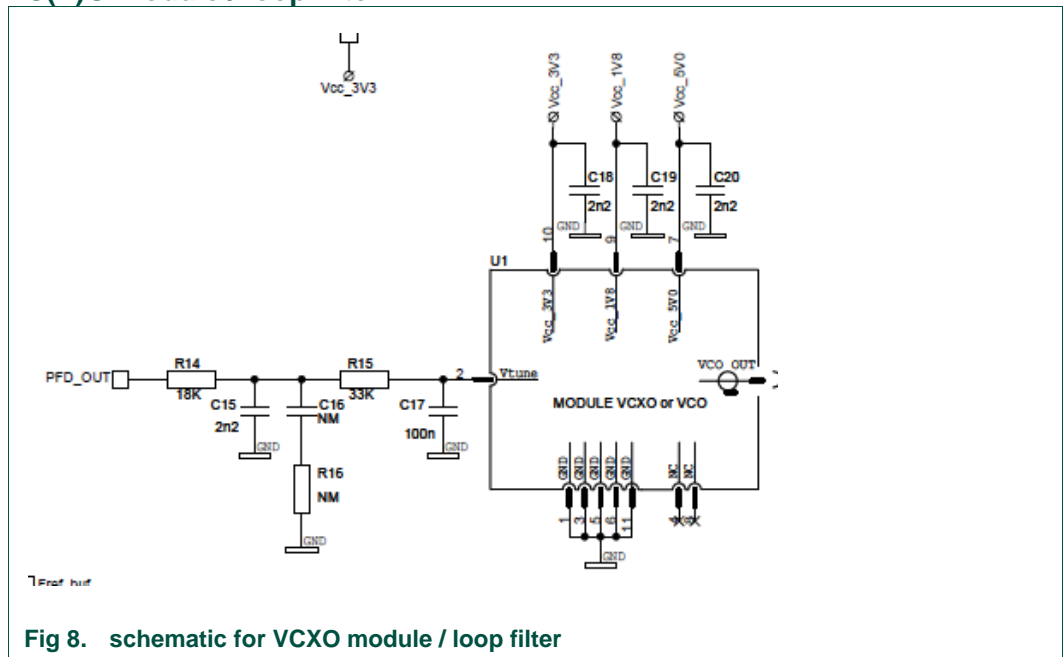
Vcc_3V3

Vcc_3V3
Vcc_1V8
Vcc_5V0

C18
2n2
C19
2n2
C20
2n2
GND
GND
GND
10
9
7

U1
Vcc_3V3
Vcc_1V8
Vcc_5V0

PFD_OUT
R14
18K
C15
2n2
GND
C16
NM
R16
NM
GND
R15
33K
C17
100n
GND
2
Vtune
VCO_OUT
MODULE VCXO or VCO

GND
GND
GND
GND
GND
NC
NC
1
3
5
6
11
4
8
GND

Fref_buf

Fig 8. schematic for VCXO module / loop filter